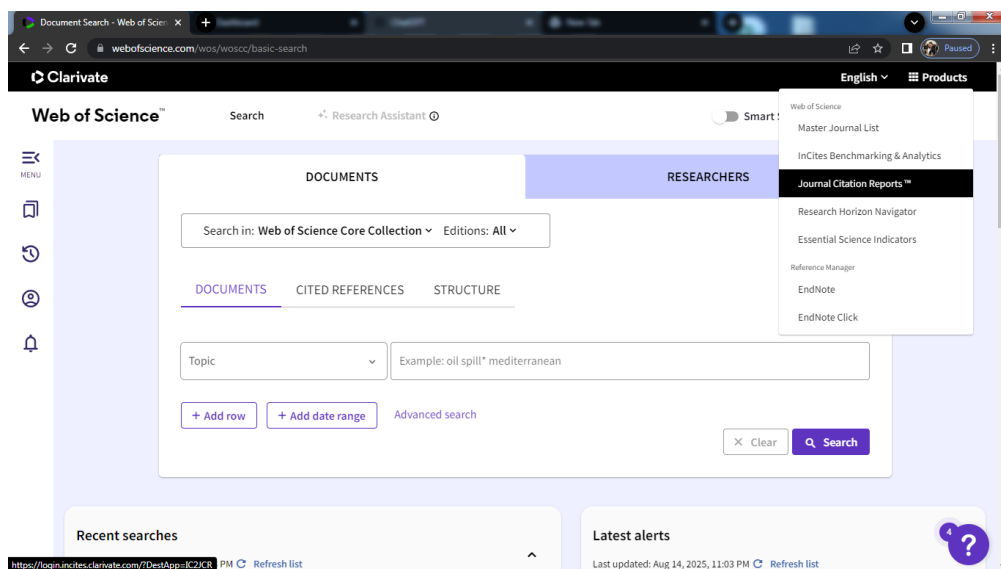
Document Search - Web of Scien ×

webofscience.com/wos/woscc/basic-search

Paused

Clarivate

English ⌄ Products

Web of Science™

Search

Research Assistant

Smart S

Web of Science

Master Journal List

InCites Benchmarking & Analytics

Journal Citation Reports™

Research Horizon Navigator

Essential Science Indicators

Reference Manager

EndNote

EndNote Click

MENU

DOCUMENTS

RESEARCHERS

Search in: Web of Science Core Collection ⌄ Editions: All ⌄

DOCUMENTS CITED REFERENCES STRUCTURE

Topic

Example: oil spill* mediterranean

+ Add row

+ Add date range

Advanced search

× Clear

Search

Recent searches

https://login.incites.clarivate.com/?DestApp=IC2JCR PM Refresh list

Latest alerts

Last updated: Aug 14, 2025, 11:03 PM Refresh list

4

?